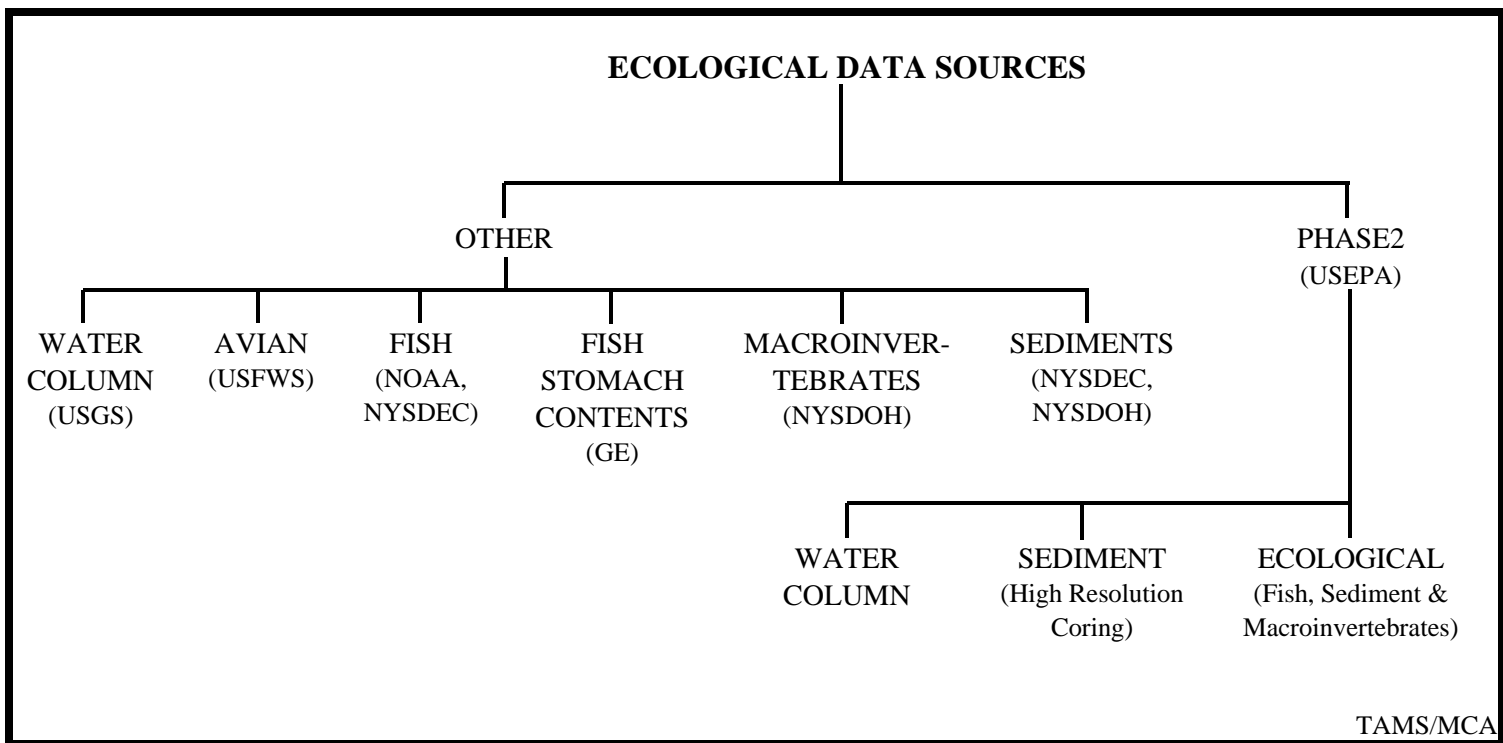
ECOLOGICAL DATA SOURCES

OTHER

PHASE2 (USEPA)

WATER COLUMN (USGS)

AVIAN (USFWS)

FISH (NOAA, NYSDEC)

FISH STOMACH CONTENTS (GE)

MACROINVERTEBRATES (NYSDOH)

SEDIMENTS (NYSDEC, NYSDOH)

WATER COLUMN

SEDIMENT (High Resolution Coring)

ECOLOGICAL (Fish, Sediment & Macroinvertebrates)

TAMS/MCA